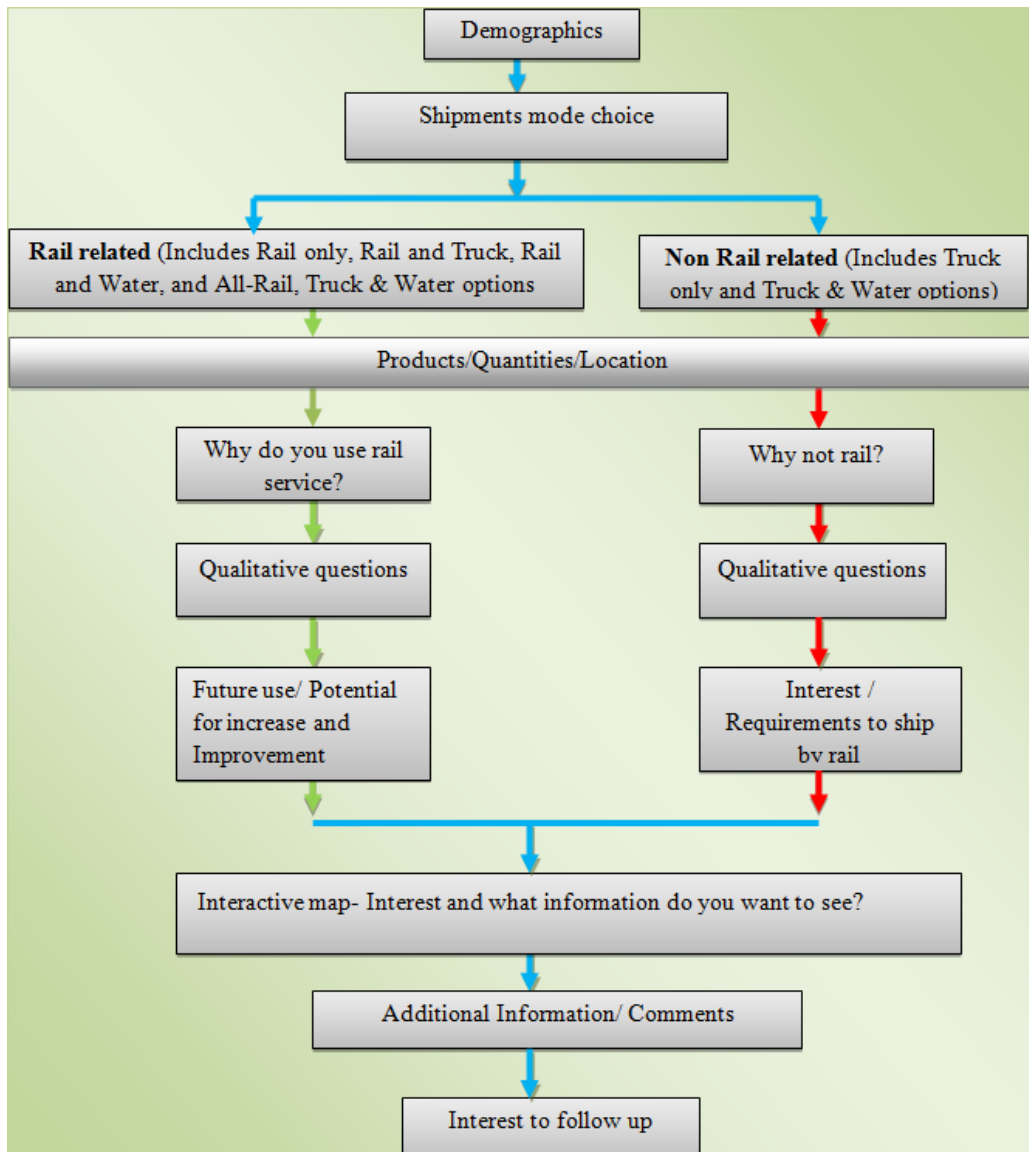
Demographics

Shipments mode choice

Rail related (Includes Rail only, Rail and Truck, Rail and Water, and All-Rail, Truck & Water options

Non Rail related (Includes Truck only and Truck & Water options)

Products/Quantities/Location

Why do you use rail service?

Why not rail?

Qualitative questions

Qualitative questions

Future use/ Potential for increase and Improvement

Interest / Requirements to ship by rail

Interactive map- Interest and what information do you want to see?

Additional Information/ Comments

Interest to follow up